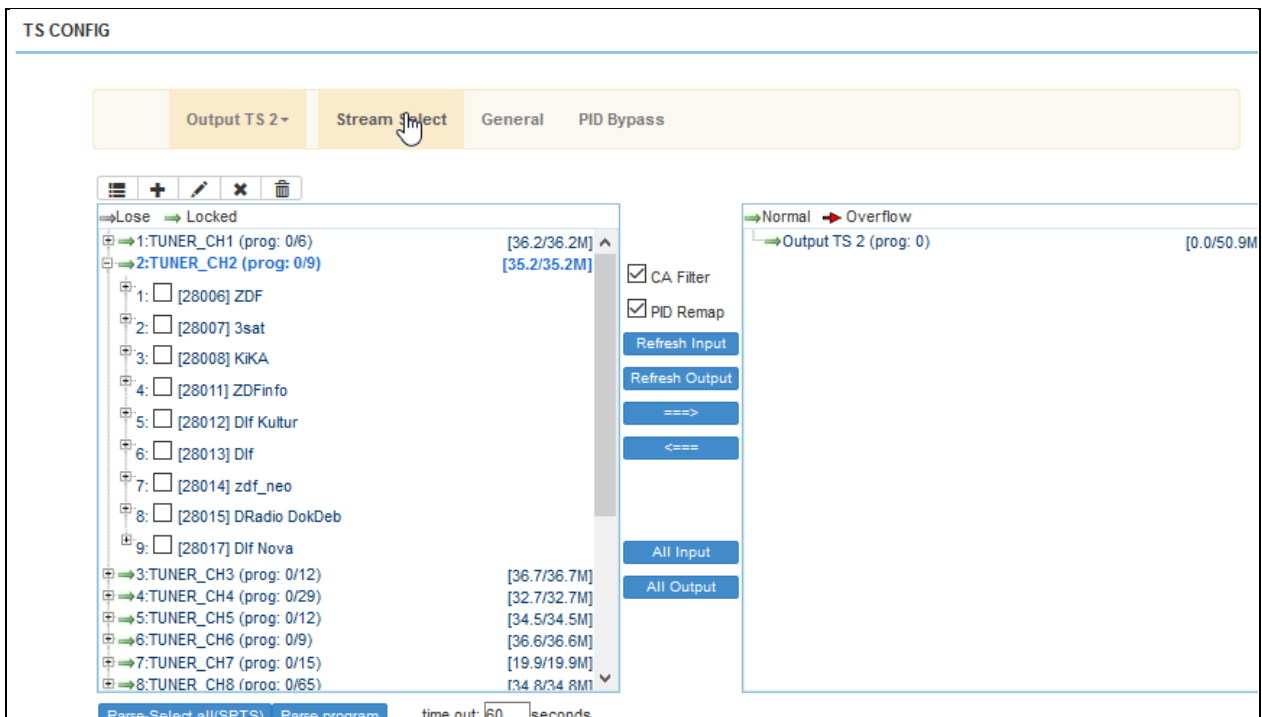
TS CONFIG

Output TS 2 Stream Select General PID Bypass

Lose Locked

1:TUNER_CH1 (prog: 0/6) [36.2/36.2M]
2:TUNER_CH2 (prog: 0/9) [35.2/35.2M]
1: [28006] ZDF
2: [28007] 3sat
3: [28008] KiKA
4: [28011] ZDFinfo
5: [28012] Dlf Kultur
6: [28013] Dlf
7: [28014] zdf_neo
8: [28015] DRadio DokDeb
9: [28017] Dlf Nova
3:TUNER_CH3 (prog: 0/12) [36.7/36.7M]
4:TUNER_CH4 (prog: 0/29) [32.7/32.7M]
5:TUNER_CH5 (prog: 0/12) [34.5/34.5M]
6:TUNER_CH6 (prog: 0/9) [36.6/36.6M]
7:TUNER_CH7 (prog: 0/15) [19.9/19.9M]
8:TUNER_CH8 (prog: 0/65) [34.8/34.8M]

CA Filter
PID Remap
Refresh Input
Refresh Output
===>
<===
All Input
All Output

Normal Overflow
Output TS 2 (prog: 0) [0.0/50.9M

Parse Select all(SPTS) Parse program time out: 60 seconds